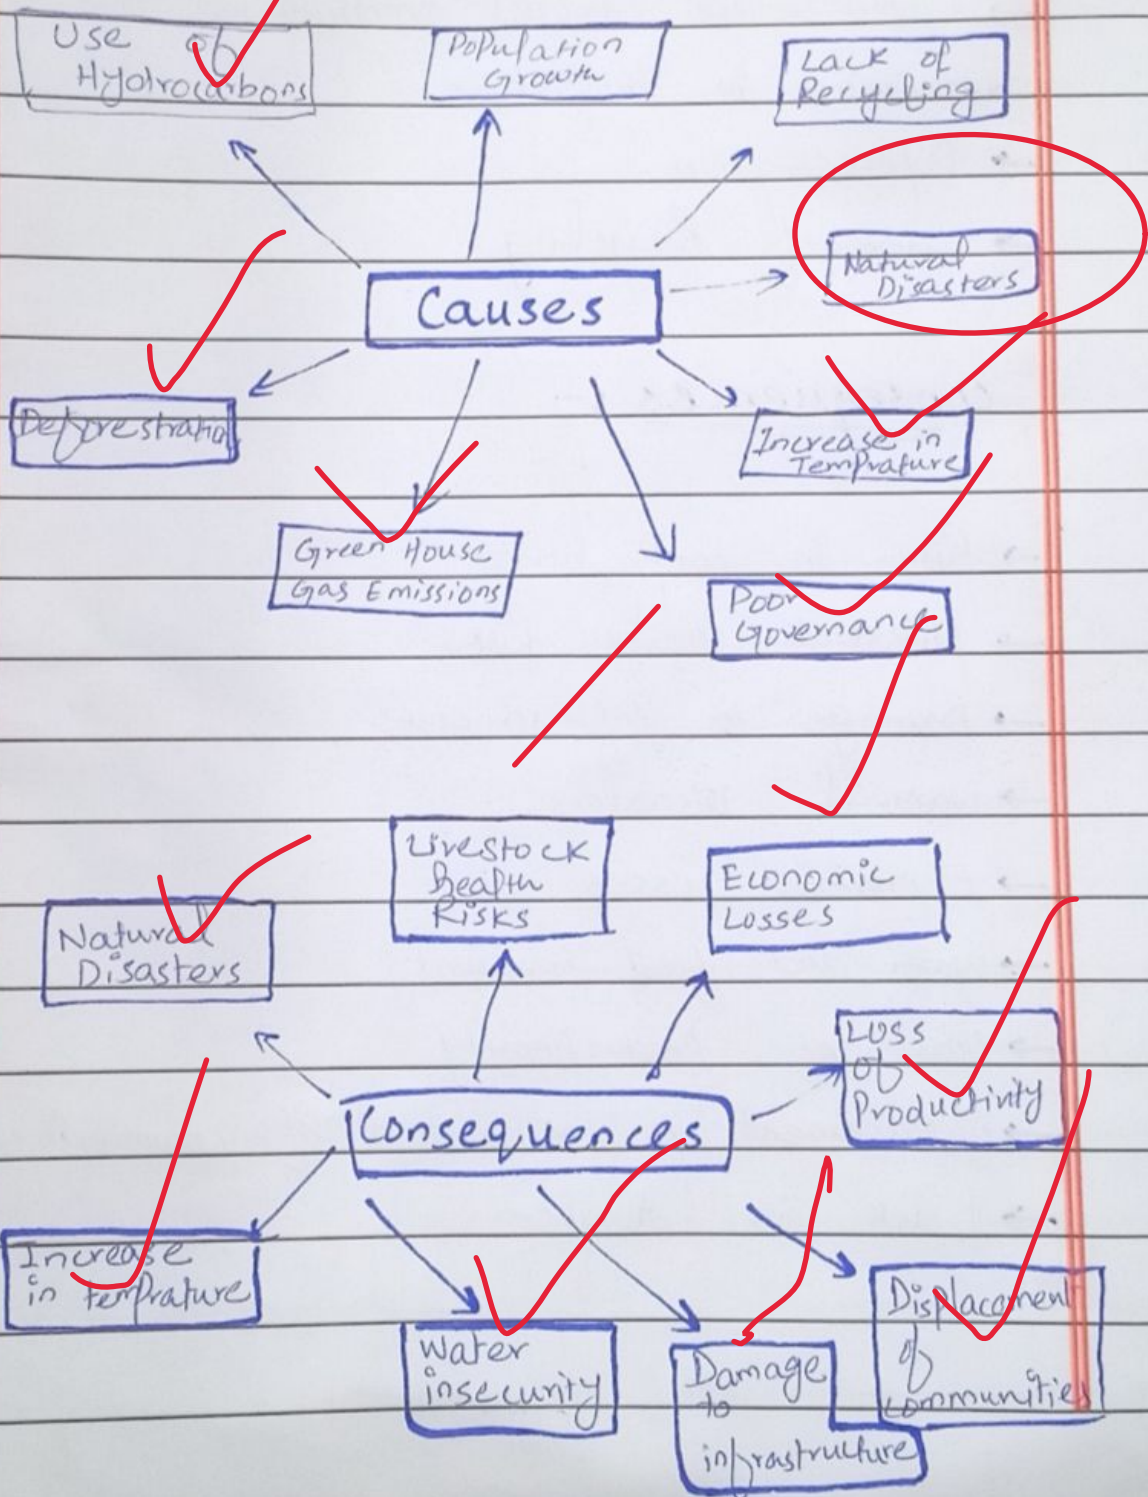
Use of Hydrocarbons

Population Growth

Lack of Recycling

Natural Disasters

Causes

Deforestation

Increase in Temprature

Green House Gas Emissions

Poor Governance

Livestock health Risks

Economic Losses

Natural Disasters

Loss of Productivity

Consequences

Increase in Temprature

Water insecurity

Damage to infrastructure

Displacement of communities